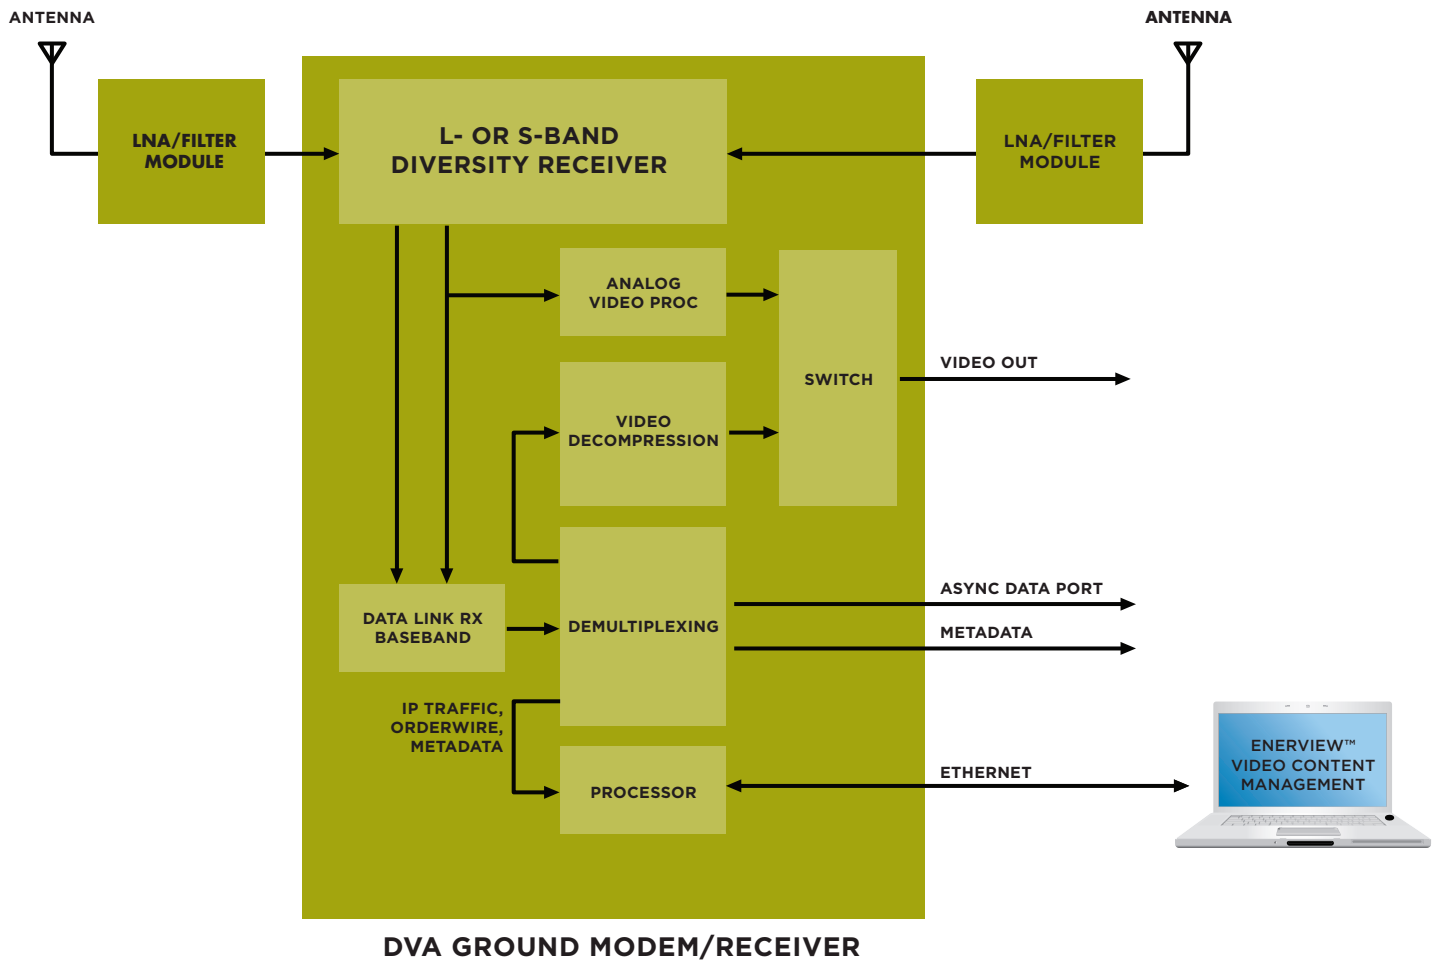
ANTENNA

ANTENNA

LNA/FILTER MODULE

L- OR S-BAND DIVERSITY RECEIVER

LNA/FILTER MODULE

ANALOG VIDEO PROC

SWITCH

VIDEO OUT

VIDEO DECOMPRESSION

DATA LINK RX BASEBAND

DEMULTIPLEXING

ASYNC DATA PORT

METADATA

IP TRAFFIC, ORDERWIRE, METADATA

PROCESSOR

ETHERNET

ENERVIEW™ VIDEO CONTENT MANAGEMENT

DVA GROUND MODEM/RECEIVER